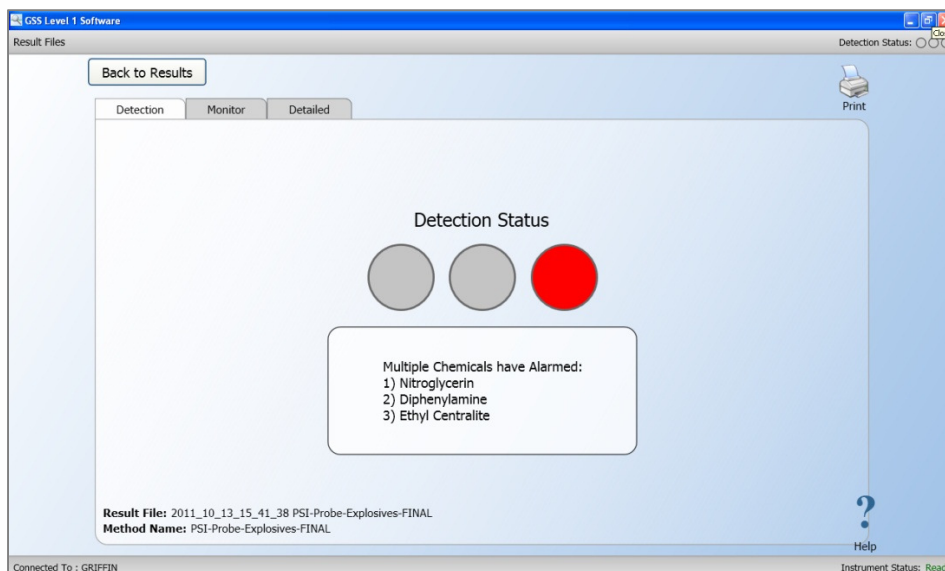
GSS Level 1 Software

Result Files

Detection Status:

Back to Results

Print

Detection

Monitor

Detailed

Detection Status

Multiple Chemicals have Alarmed:
1) Nitroglycerin
2) Diphenylamine
3) Ethyl Centralite

Result File: 2011_10_13_15_41_38 PSI-Probe-Explosives-FINAL
Method Name: PSI-Probe-Explosives-FINAL

?
Help

Connected To : GRIFFIN

Instrument Status: Read